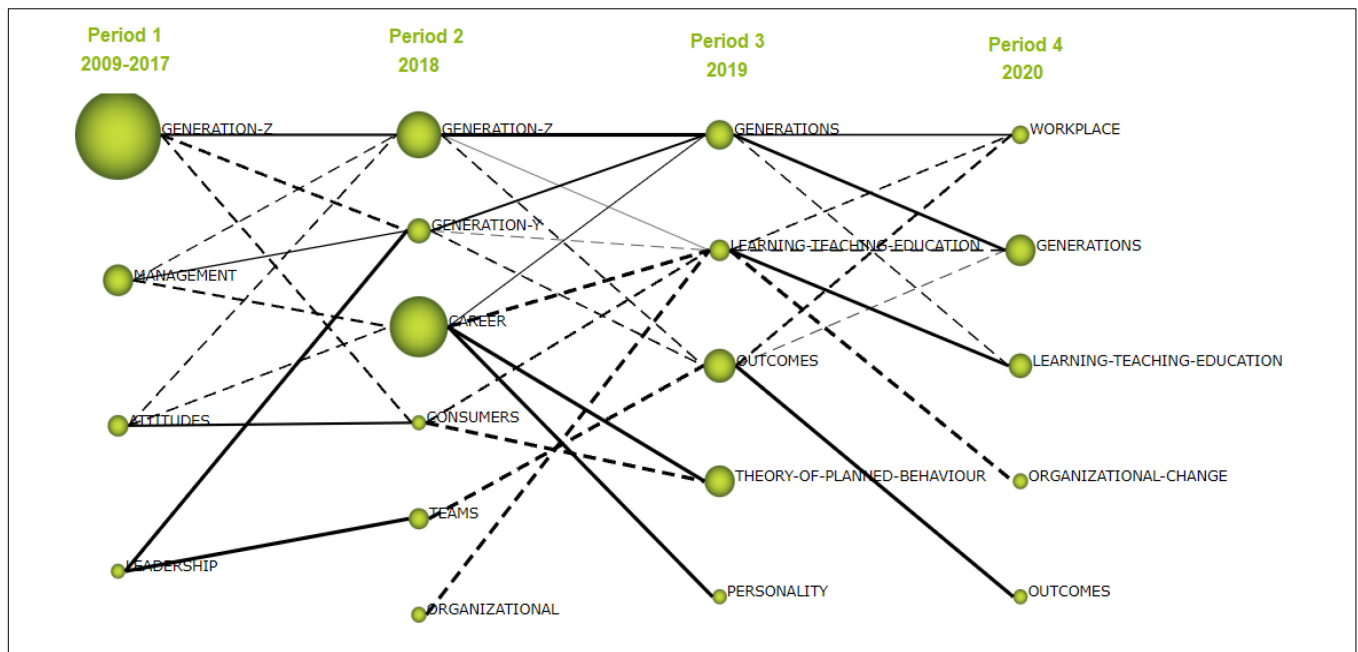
Period 1
2009-2017

Period 2
2018

Period 3
2019

Period 4
2020

GENERATION-Z
MANAGEMENT
ATTITUDES
LEADERSHIP

GENERATION-Z
GENERATION-Y
CAREER
CONSUMERS
TEAMS
ORGANIZATIONAL

GENERATIONS
LEARNING-TEACHING-EDUCATION
OUTCOMES
THEORY-OF-PLANNED-BEHAVIOUR
PERSONALITY

WORKPLACE
GENERATIONS
LEARNING-TEACHING-EDUCATION
ORGANIZATIONAL-CHANGE
OUTCOMES